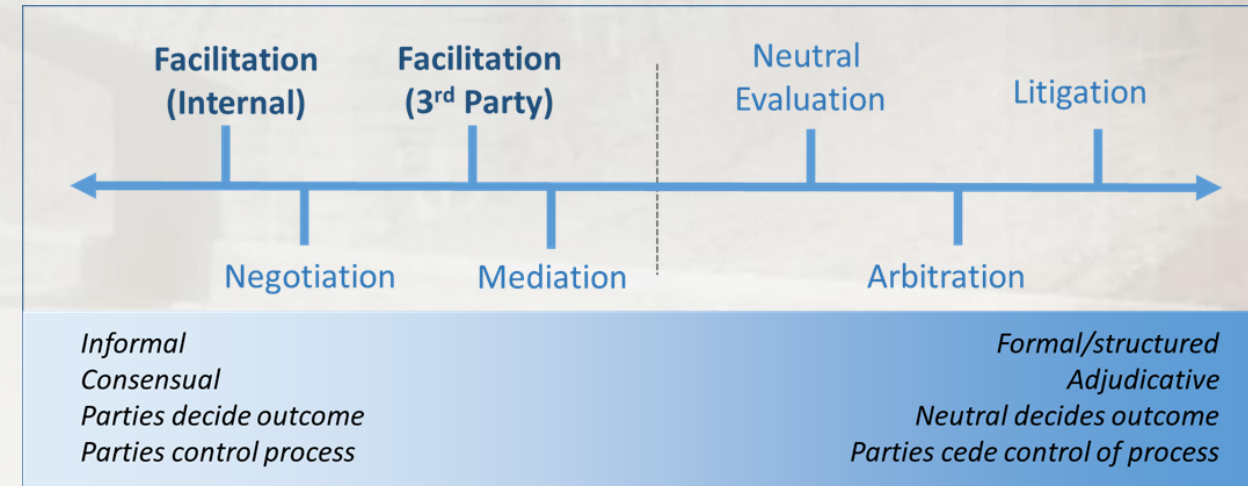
Facilitation (Internal)

Facilitation (3$^{rd}$ Party)

Neutral Evaluation

Litigation

Negotiation

Mediation

Arbitration

Informal
Consensual
Parties decide outcome
Parties control process

Formal/structured
Adjudicative
Neutral decides outcome
Parties cede control of process